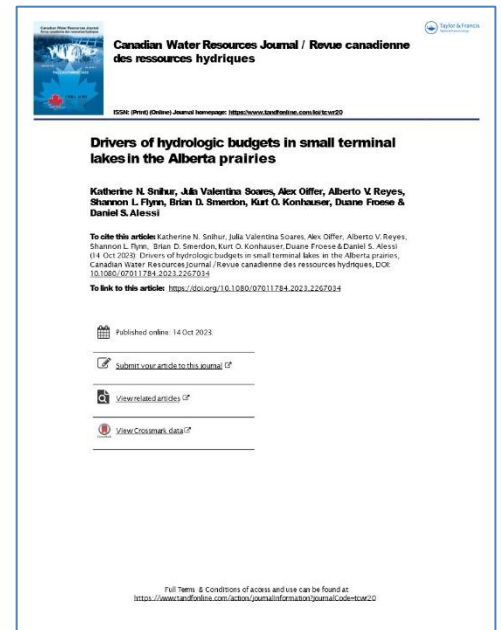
Taylor & Francis

Canadian Water Resources Journal / Revue canadienne des ressources hydriques

ISSN: (Print) (Online) Journal homepage: https://www.tandfonline.com/loi/tcwr20

Drivers of hydrologic budgets in small terminal lakes in the Alberta prairies

Katherine N. Snihur, Julia Valentina Soares, Alex Oiffer, Alberto V. Reyes, Shannon L. Flynn, Brian D. Smerdon, Kurt O. Konhauser, Duane Froese & Daniel S. Alessi

To cite this article: Katherine N. Snihur, Julia Valentina Soares, Alex Oiffer, Alberto V. Reyes, Shannon L. Flynn, Brian D. Smerdon, Kurt O. Konhauser, Duane Froese & Daniel S. Alessi (14 Oct 2023): Drivers of hydrologic budgets in small terminal lakes in the Alberta prairies, Canadian Water Resources Journal / Revue canadienne des ressources hydriques, DOI: 10.1080/07011784.2023.2267034

To link to this article: https://doi.org/10.1080/07011784.2023.2267034

Published online: 14 Oct 2023.

Submit your article to this journal

View related articles

View Crossmark data

Full Terms & Conditions of access and use can be found at https://www.tandfonline.com/action/journalInformation?journalCode=tcwr20